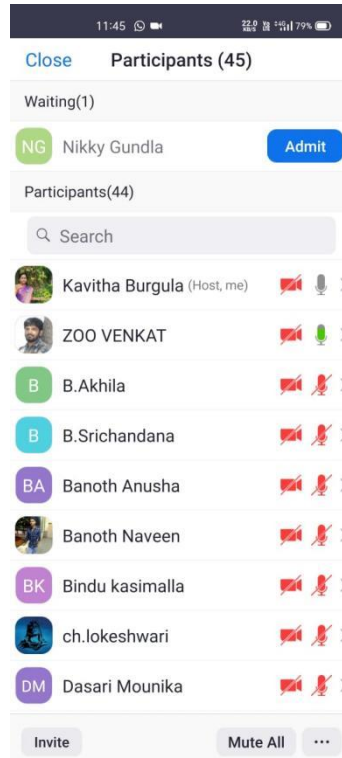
11:45 79%

Close Participants (45)

Waiting(1)

NG Nikky Gundla Admit

Participants(44)

Search

Kavitha Burgula (Host, me)

ZOO VENKAT

B B.Akhila

B B.Srichandana

BA Banoth Anusha

Banoth Naveen

BK Bindu kasimalla

ch.lokeshwari

DM Dasari Mounika

Invite Mute All ···